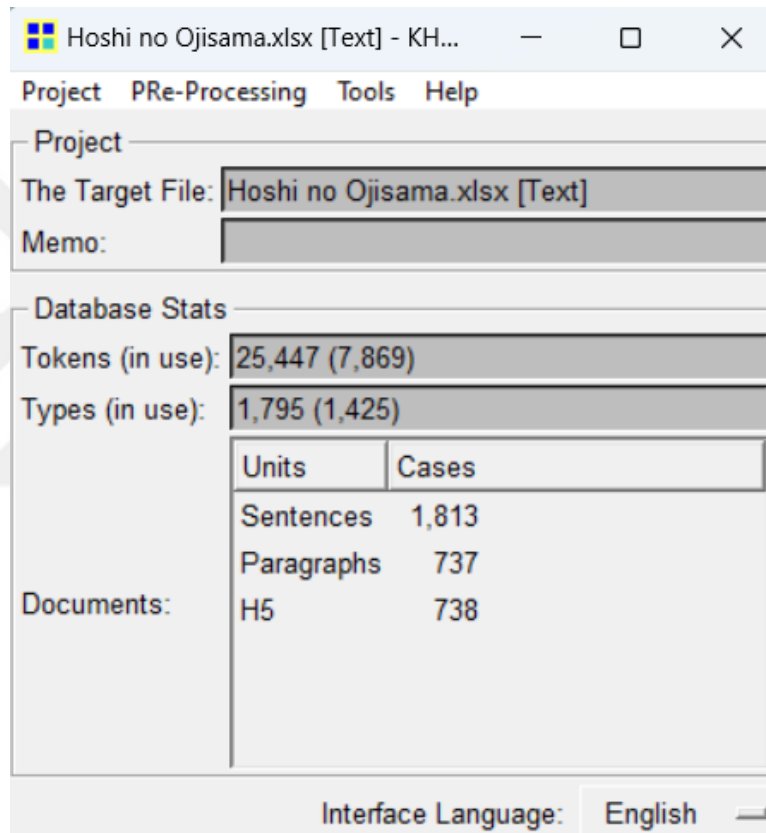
Hoshi no Ojisama.xlsx [Text] - KH...

Project PRe-Processing Tools Help

Project

The Target File: Hoshi no Ojisama.xlsx [Text]

Memo:

Database Stats

Tokens (in use): 25,447 (7,869)

Types (in use): 1,795 (1,425)

Documents:

| Units | Cases |
|---|---|
| Sentences | 1,813 |
| Paragraphs | 737 |
| H5 | 738 |

Interface Language: English